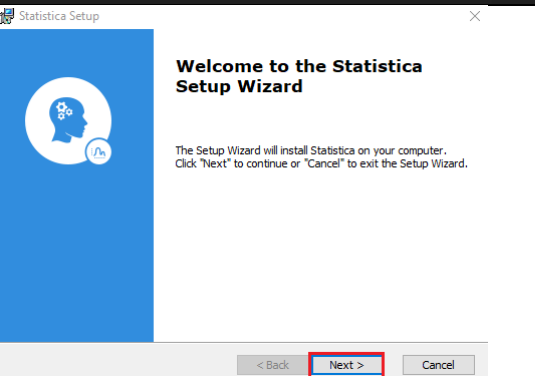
Statistica Setup

Welcome to the Statistica Setup Wizard

The Setup Wizard will install Statistica on your computer. Click "Next" to continue or "Cancel" to exit the Setup Wizard.

< Back
Next >
Cancel